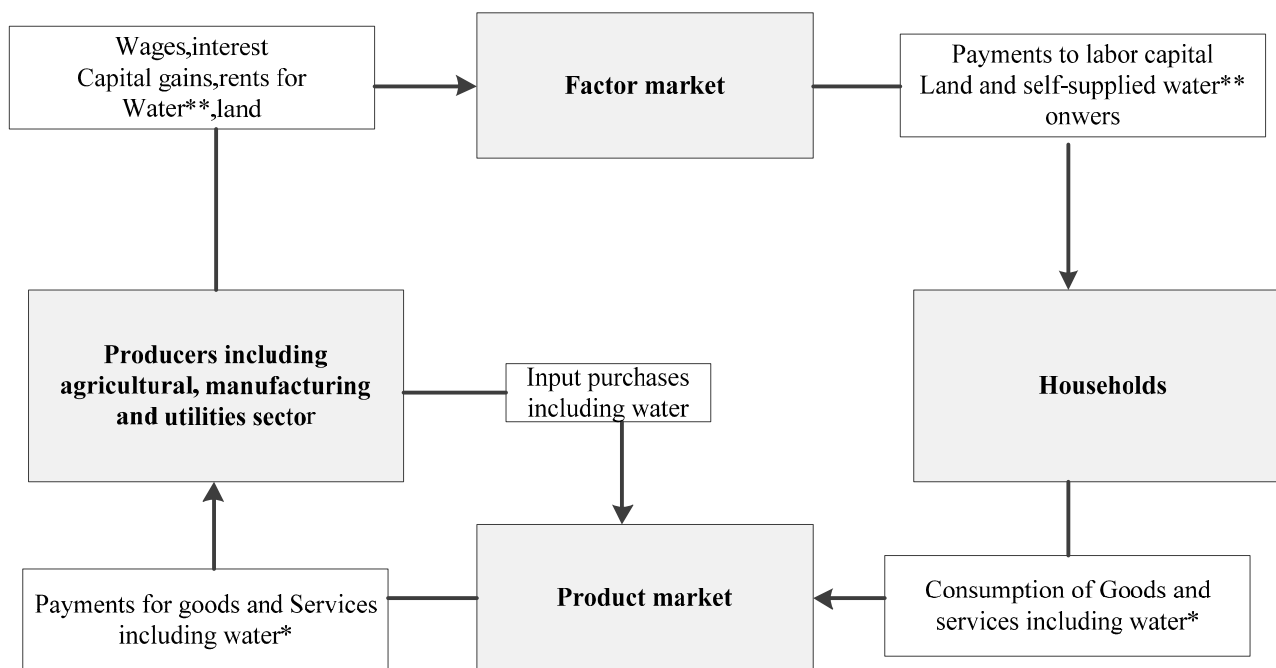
Wages,interest Capital gains,rents for Water**,land

Factor market

Payments to labor capital Land and self-supplied water** onwers

Producers including agricultural, manufacturing and utilities sector

Input purchases including water

Households

Payments for goods and Services including water*

Product market

Consumption of Goods and services including water*